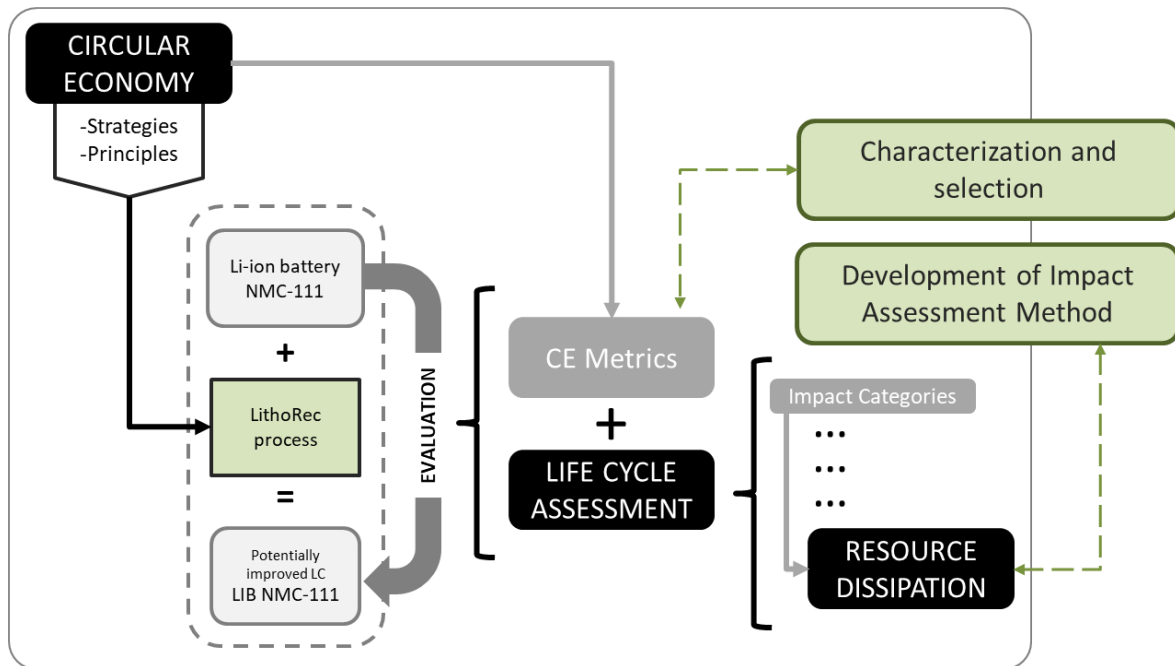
CIRCULAR ECONOMY

-Strategies
-Principles

Characterization and selection

Development of Impact Assessment Method

Li-ion battery NMC-111

+

LithoRec process

=

Potentially improved LC LIB NMC-111

EVALUATION

CE Metrics

+

LIFE CYCLE ASSESSMENT

Impact Categories

...

...

...

RESOURCE DISSIPATION